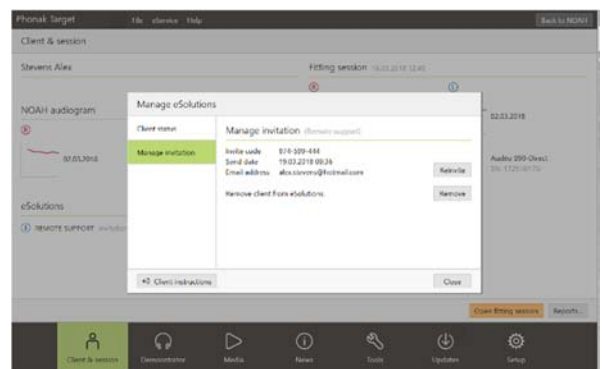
Phonak Target File eService Help Back to NOAH

Client & session

Stevens Alex

Fitting session 19.03.2018 13:40

NOAH audiogram

07.03.2018

eSolutions

REMOTE SUPPORT Invitation

02.03.2018

Audeo B90-Direct

Manage eSolutions

Client status

Manage invitation

Manage invitation (Remote support)

Invite code 874-389-444
Send date 19.03.2018 09:36
Email address alex.stevens@hotmail.com

Reinvite

Remove client from eSolutions

Remove

Client instructions

Close

Open fitting session Reports

Client & session Demonstrator Media News Tools Updates Setup